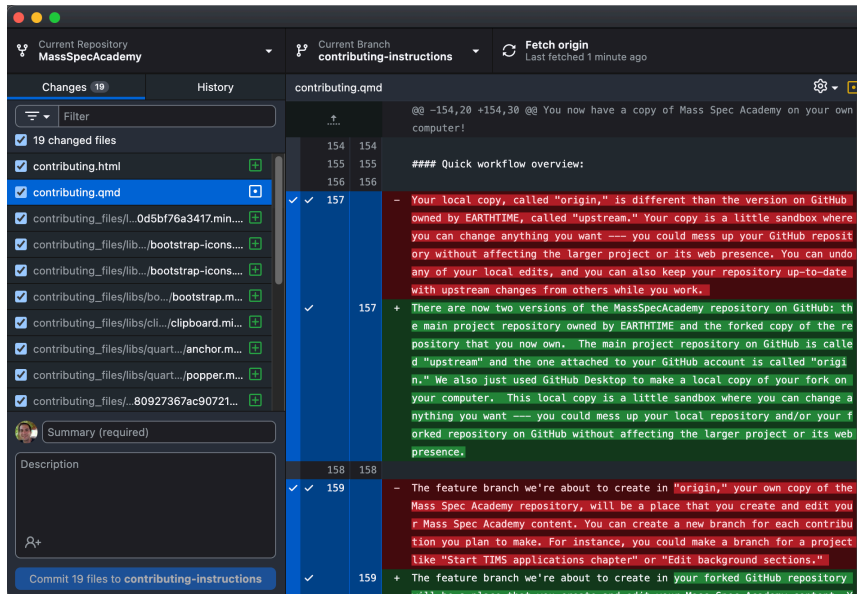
Current Repository
MassSpecAcademy

Current Branch
contributing-instructions

Fetch origin
Last fetched 1 minute ago

Changes 19

History

Filter

19 changed files

contributing.html

contributing.qmd

contributing_files/l...0d5bf76a3417.min....

contributing_files/lib.../bootstrap-icons....

contributing_files/lib.../bootstrap-icons....

contributing_files/libs/bo.../bootstrap.m...

contributing_files/libs/cli.../clipboard.mi...

contributing_files/libs/quart.../anchor.m...

contributing_files/libs/quart.../popper.m...

contributing_files/...80927367ac90721...

Summary (required)

Description

Commit 19 files to contributing-instructions

contributing.qmd

@@ -154,20 +154,30 @@ You now have a copy of Mass Spec Academy on your own computer!

154 154

155 155 #### Quick workflow overview:

156 156

157 - Your local copy, called "origin," is different than the version on GitHub owned by EARTHTIME, called "upstream." Your copy is a little sandbox where you can change anything you want --- you could mess up your GitHub repository without affecting the larger project or its web presence. You can undo any of your local edits, and you can also keep your repository up-to-date with upstream changes from others while you work.

157 + There are now two versions of the MassSpecAcademy repository on GitHub: the main project repository owned by EARTHTIME and the forked copy of the repository that you now own. The main project repository on GitHub is called "upstream" and the one attached to your GitHub account is called "origin." We also just used GitHub Desktop to make a local copy of your fork on your computer. This local copy is a little sandbox where you can change anything you want --- you could mess up your local repository and/or your forked repository on GitHub without affecting the larger project or its web presence.

158 158

159 - The feature branch we're about to create in "origin," your own copy of the Mass Spec Academy repository, will be a place that you create and edit your Mass Spec Academy content. You can create a new branch for each contribution you plan to make. For instance, you could make a branch for a project like "Start TIMS applications chapter" or "Edit background sections."

159 + The feature branch we're about to create in your forked GitHub repository